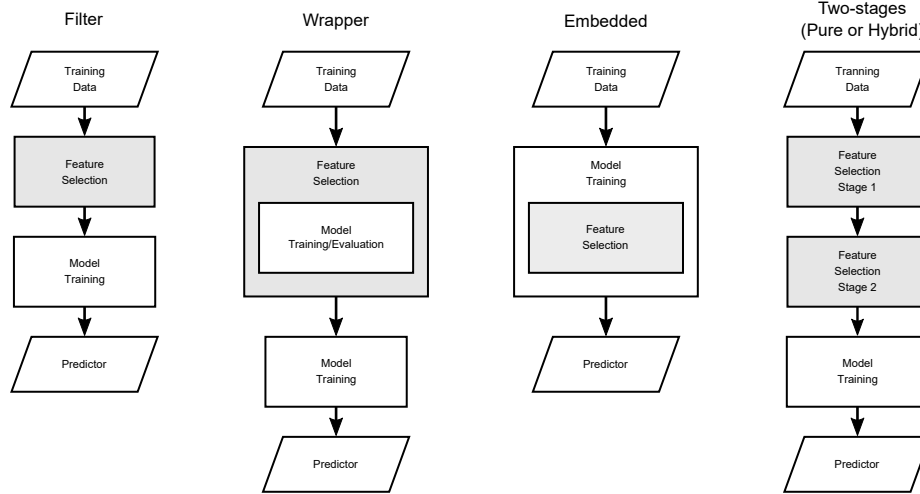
Filter

Training Data

Feature Selection

Model Training

Predictor

Wrapper

Training Data

Feature Selection

Model Training/Evaluation

Model Training

Predictor

Embedded

Training Data

Model Training

Feature Selection

Predictor

Two-stages (Pure or Hybrid)

Tranning Data

Feature Selection Stage 1

Feature Selection Stage 2

Model Training

Predictor